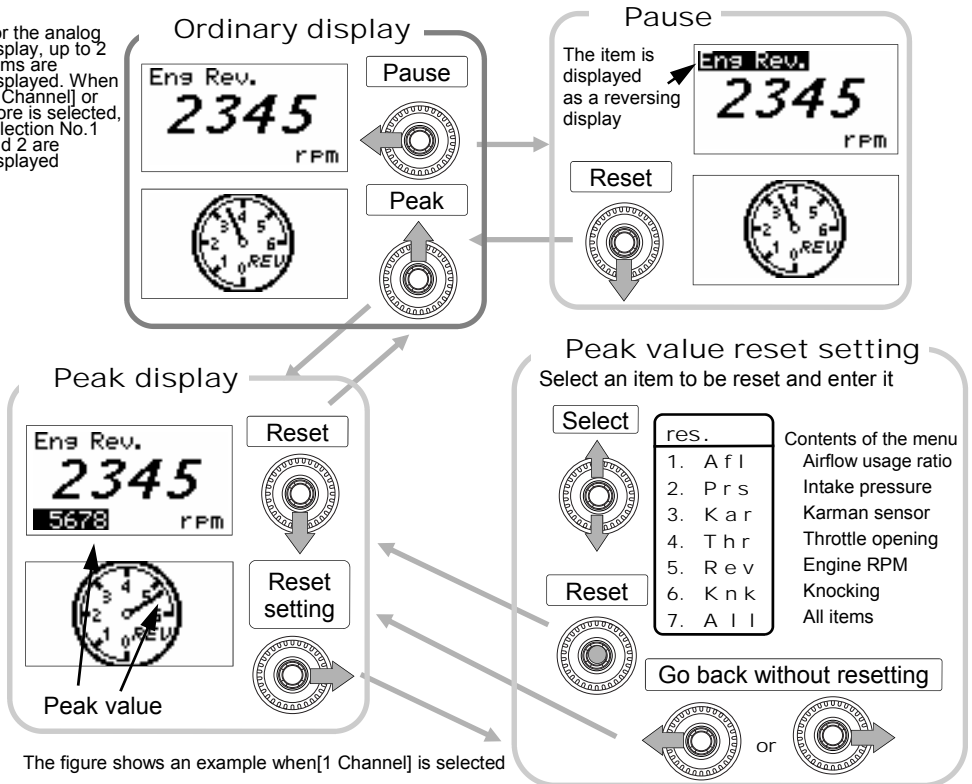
or the analog splay, up to 2 ms are splayed. When Channel] or ore is selected, lection No.1 d 2 are splayed

Ordinary display

Eng Rev.
2345
rpm

Pause

Peak

Pause

The item is displayed as a reversing display

Eng Rev.
2345
rpm

Reset

Peak display

Eng Rev.
2345
5678 rpm

Reset

Reset setting

Peak value

Peak value reset setting
Select an item to be reset and enter it

Select

res.
1. Afl
2. Prs
3. Kar
4. Thr
5. Rev
6. Knk
7. All

Contents of the menu
Airflow usage ratio
Intake pressure
Karman sensor
Throttle opening
Engine RPM
Knocking
All items

Reset

Go back without resetting

or

The figure shows an example when[1 Channel] is selected